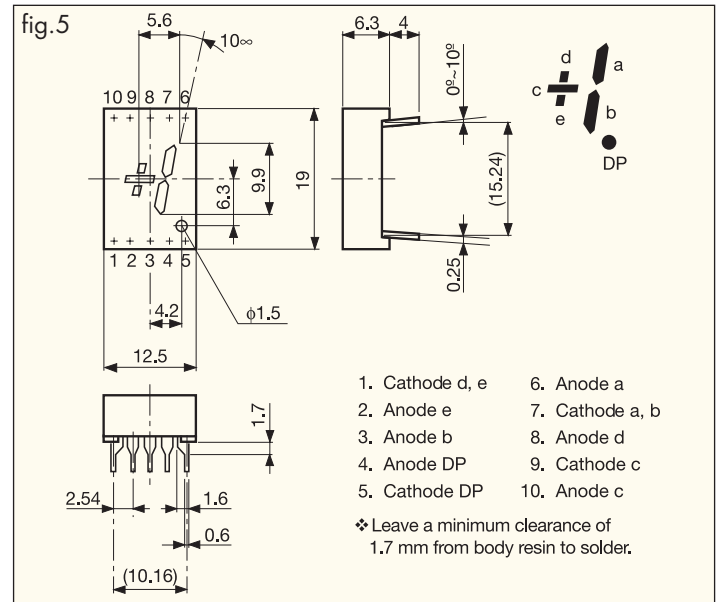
fig.5

5.6
10∞
10 9 8 7 6
1 2 3 4 5
9.9
6.3
19
4.2
ϕ1.5
12.5
1.7
2.54
1.6
0.6
(10.16)

6.3 4
0º~10º
(15.24)
0.25

d
c
e
a
b
DP

1. Cathode d, e
2. Anode e
3. Anode b
4. Anode DP
5. Cathode DP

6. Anode a
7. Cathode a, b
8. Anode d
9. Cathode c
10. Anode c

❖Leave a minimum clearance of 1.7 mm from body resin to solder.